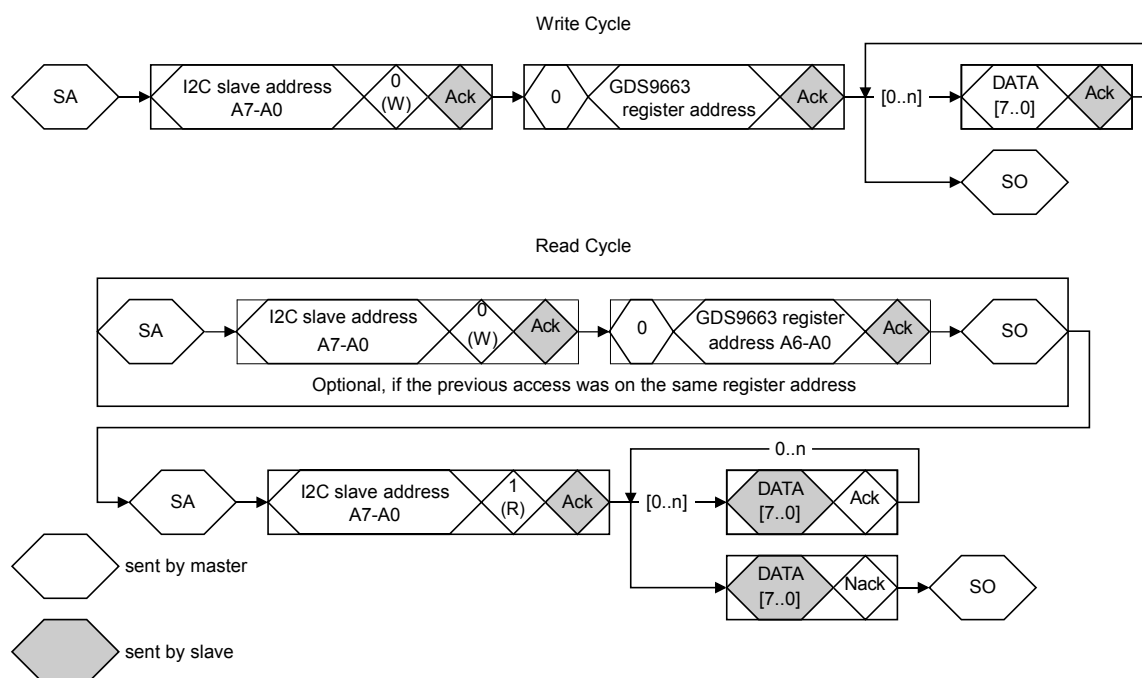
Write Cycle

SA

I2C slave address A7-A0

0 (W)

Ack

0

GDS9663 register address

Ack

[0..n]

DATA [7..0]

Ack

SO

Read Cycle

SA

I2C slave address A7-A0

0 (W)

Ack

0

GDS9663 register address A6-A0

Ack

SO

Optional, if the previous access was on the same register address

SA

I2C slave address A7-A0

1 (R)

Ack

0..n

[0..n]

DATA [7..0]

Ack

DATA [7..0]

Nack

SO

sent by master

sent by slave